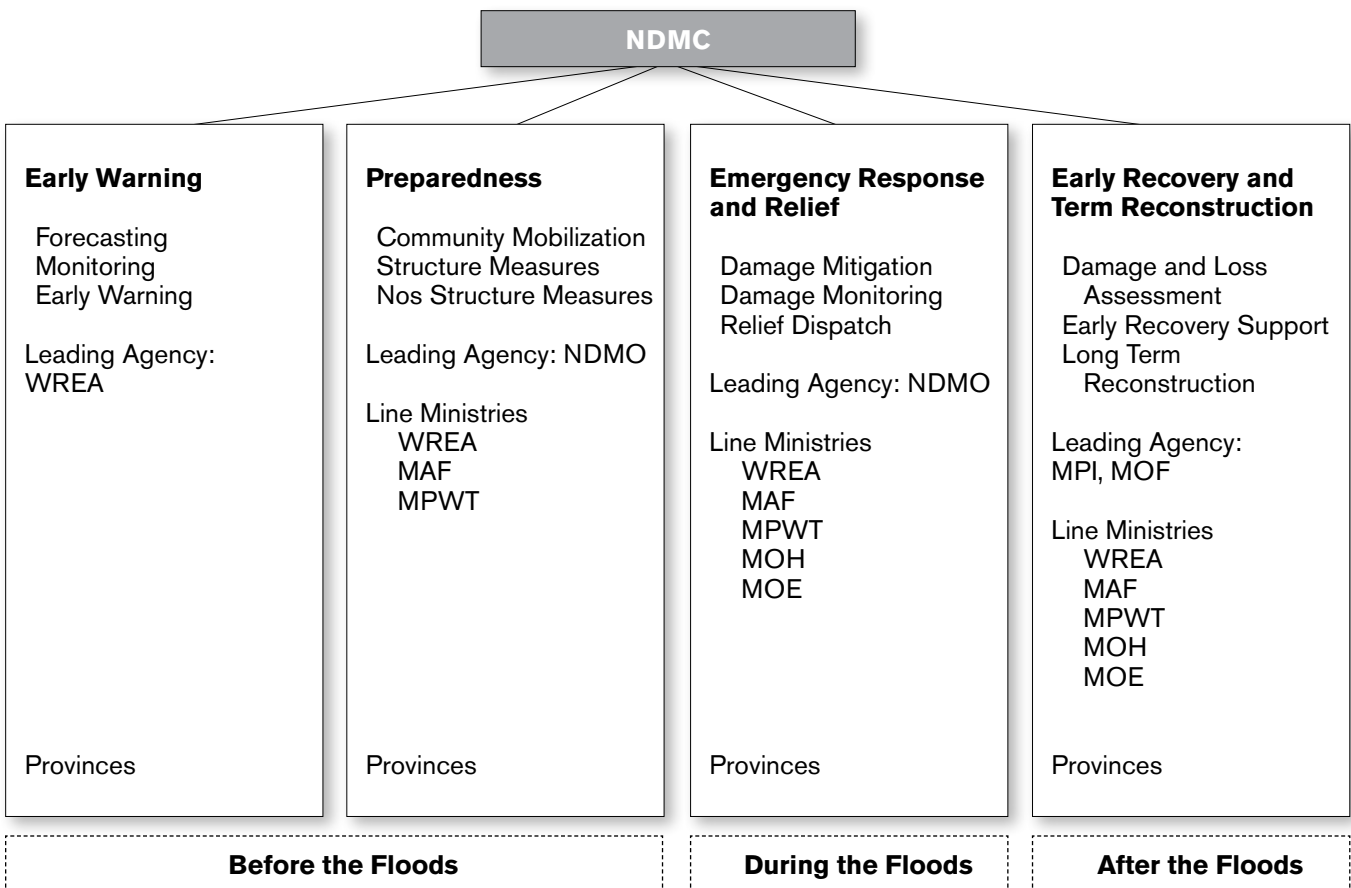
NDMC

Early Warning

Forecasting
Monitoring
Early Warning

Leading Agency:
WREA

Provinces

Preparedness

Community Mobilization
Structure Measures
Nos Structure Measures

Leading Agency: NDMO

Line Ministries
WREA
MAF
MPWT

Provinces

Emergency Response and Relief

Damage Mitigation
Damage Monitoring
Relief Dispatch

Leading Agency: NDMO

Line Ministries
WREA
MAF
MPWT
MOH
MOE

Provinces

Early Recovery and Term Reconstruction

Damage and Loss Assessment
Early Recovery Support
Long Term Reconstruction

Leading Agency:
MPI, MOF

Line Ministries
WREA
MAF
MPWT
MOH
MOE

Provinces

Before the Floods

During the Floods

After the Floods